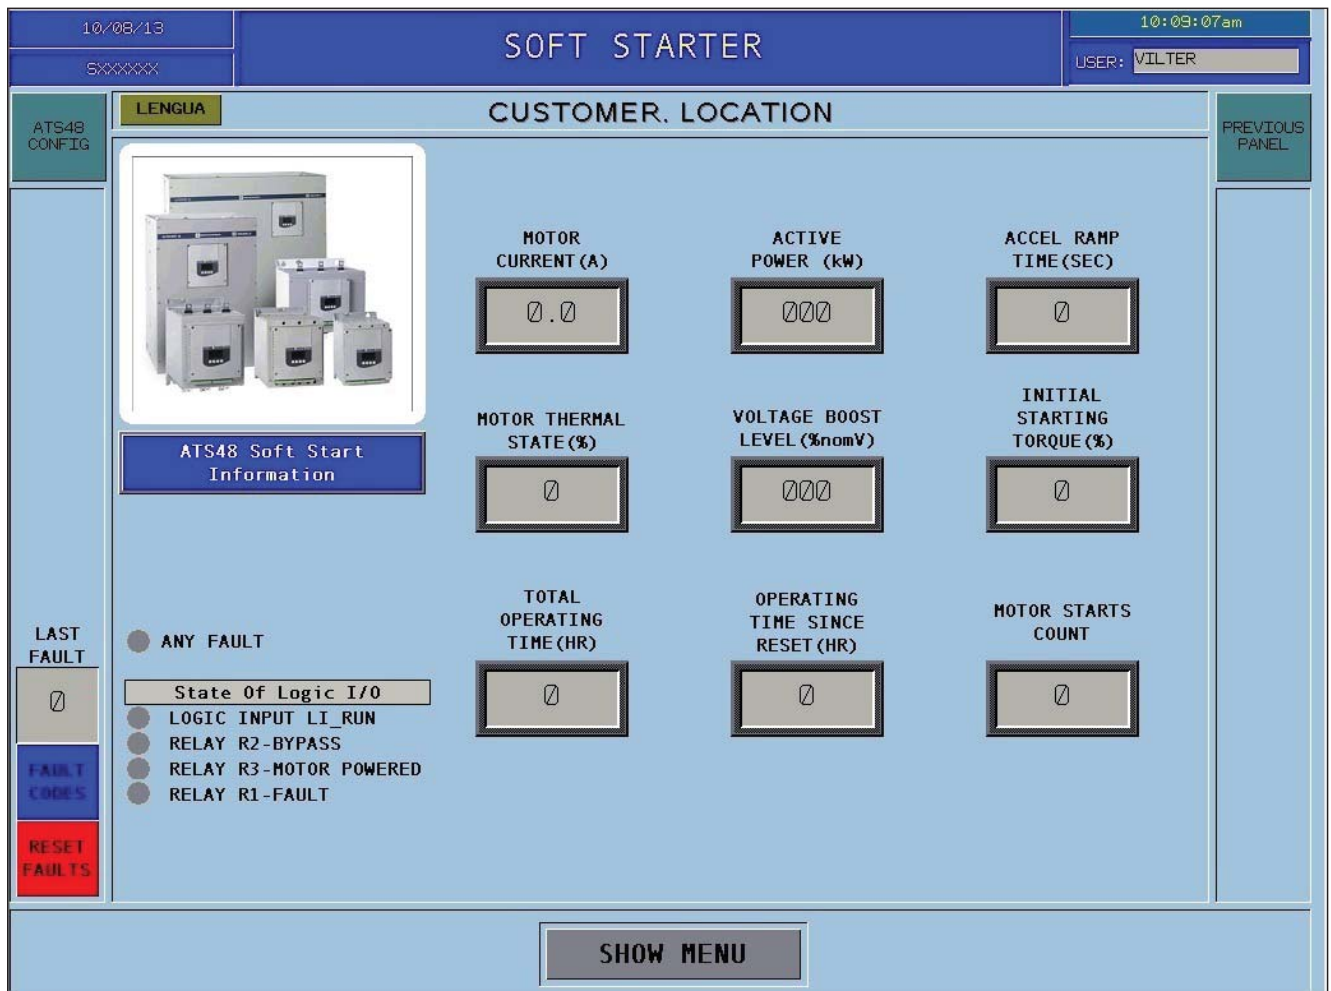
10/08/13

SXXXXXX

SOFT STARTER

10:09:07am

USER: VILTER

ATS48 CONFIG

LENGUA

CUSTOMER. LOCATION

PREVIOUS PANEL

ATS48 Soft Start Information

MOTOR CURRENT(A)

0.0

ACTIVE POWER (kW)

000

ACCEL RAMP TIME(SEC)

0

MOTOR THERMAL STATE(%)

0

VOLTAGE BOOST LEVEL(%nomV)

000

INITIAL STARTING TORQUE(%)

0

LAST FAULT

0

ANY FAULT

State Of Logic I/O

LOGIC INPUT LI_RUN

RELAY R2-BYPASS

RELAY R3-MOTOR POWERED

RELAY R1-FAULT

TOTAL OPERATING TIME(HR)

0

OPERATING TIME SINCE RESET(HR)

0

MOTOR STARTS COUNT

0

FAULT CODES

RESET FAULTS

SHOW MENU